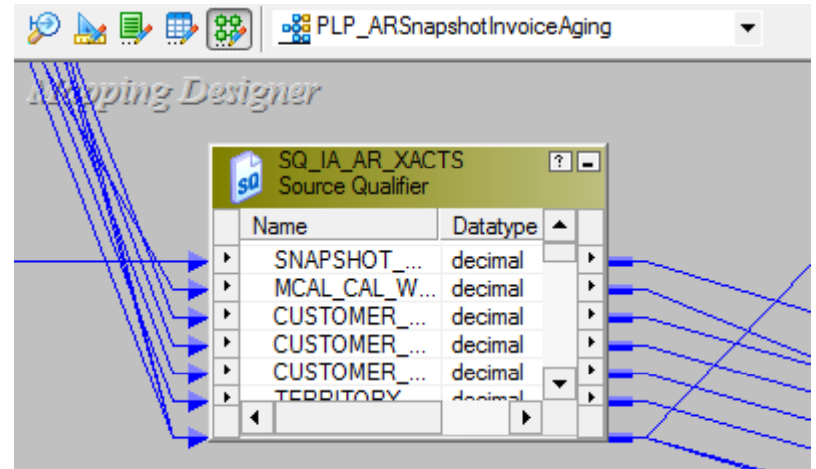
PLP_ARSnapshotInvoiceAging

Mapping Designer

SQ_IA_AR_XACTS
Source Qualifier

| Name | Datatype |
|---|---|
| SNAPSHOT_... | decimal |
| MCAL_CAL_W... | decimal |
| CUSTOMER_... | decimal |
| CUSTOMER_... | decimal |
| CUSTOMER_... | decimal |
| TERRITORY... | decimal |